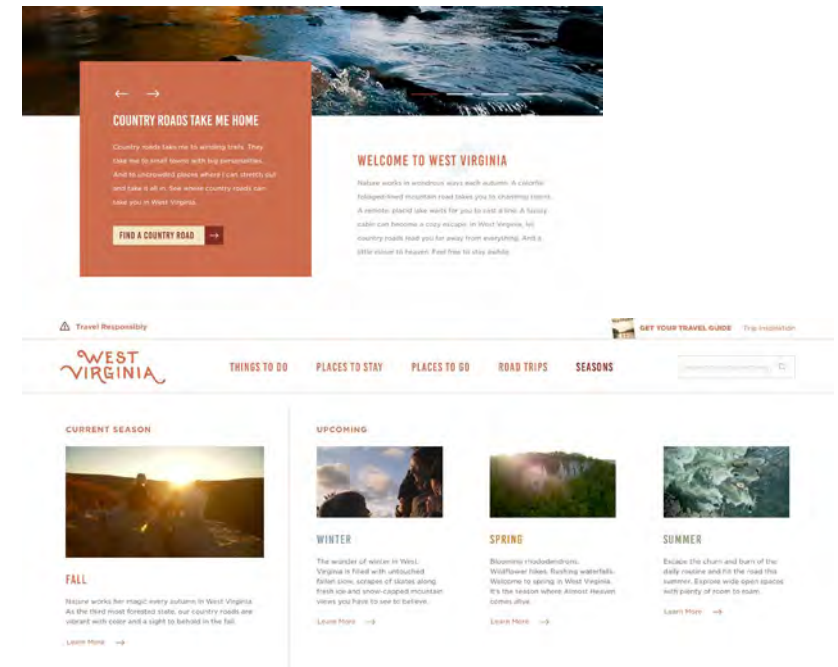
← →

COUNTRY ROADS TAKE ME HOME

Country roads take me to winding trails. They take me to small towns with big personalities. And to uncrowded places where I can stretch out and take it all in. See where country roads can take you in West Virginia.

FIND A COUNTRY ROAD →

WELCOME TO WEST VIRGINIA

Nature works in wondrous ways each autumn. A colorful foliaged-lined mountain road takes you to charming towns. A remote, placid lake waits for you to cast a line. A fuzzy cabin can become a cozy escape. In West Virginia, let country roads lead you far away from everything. And a little closer to heaven. Feel free to stay awhile.

Travel Responsibly

GET YOUR TRAVEL GUIDE Trip Inspiration

WEST VIRGINIA

THINGS TO DO PLACES TO STAY PLACES TO GO ROAD TRIPS SEASONS

CURRENT SEASON

FALL

Nature works for magic every autumn in West Virginia. As the third most forested state, our country roads are vibrant with color and a sight to behold in the fall.

Learn More →

UPCOMING

WINTER

The wonder of winter in West Virginia is filled with untouched fallen snow, scrapes of skates along fresh ice and snow-capped mountain views you have to see to believe.

Learn More →

SPRING

Blooming rhododendrons. Wildflower hikes. Rushing waterfalls. Welcome to spring in West Virginia. It's the season where Almost Heaven comes alive.

Learn More →

SUMMER

Escape the churn and burn of the daily routine and hit the road this summer. Explore wide open spaces with plenty of room to roam.

Learn More →